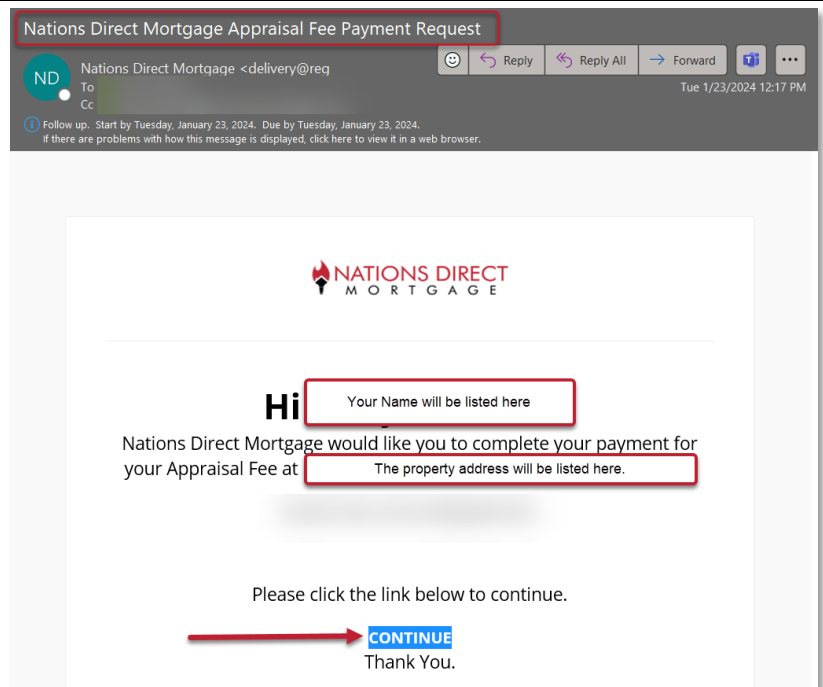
Nations Direct Mortgage Appraisal Fee Payment Request

ND

Nations Direct Mortgage <delivery@req

To

Cc

Reply

Reply All

Forward

Tue 1/23/2024 12:17 PM

Follow up. Start by Tuesday, January 23, 2024. Due by Tuesday, January 23, 2024.
If there are problems with how this message is displayed, click here to view it in a web browser.

NATIONS DIRECT
MORTGAGE

Hi

Your Name will be listed here

Nations Direct Mortgage would like you to complete your payment for your Appraisal Fee at

The property address will be listed here.

Please click the link below to continue.

CONTINUE

Thank You.